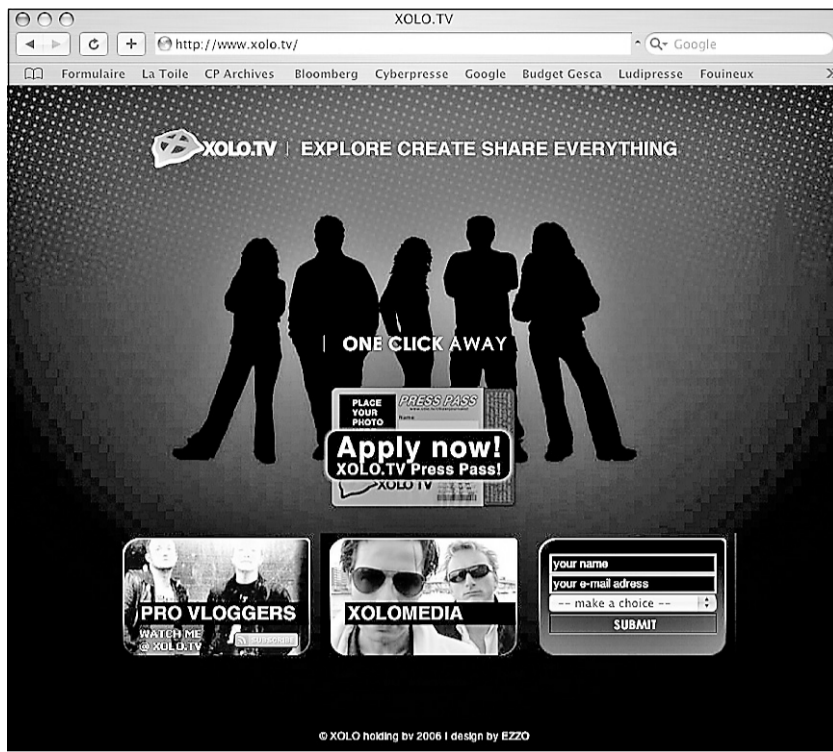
XOLO.TV

http://www.xolo.tv/

Google

Formulaire La Toile CP Archives Bloomberg Cyberpresse Google Budget Gesca Ludipresse Fouineux

XOLO.TV | EXPLORE CREATE SHARE EVERYTHING

| ONE CLICK AWAY

PLACE YOUR PHOTO

PRESS PASS

Name

Apply now!
XOLO.TV Press Pass!

XOLO TV

PRO VLOGGERS

WATCH ME @ XOLO.TV

SUBSCRIBE

XOLOMEDIA

your name

your e-mail adress

-- make a choice --

SUBMIT

© XOLO holding bv 2006 | design by EZZO